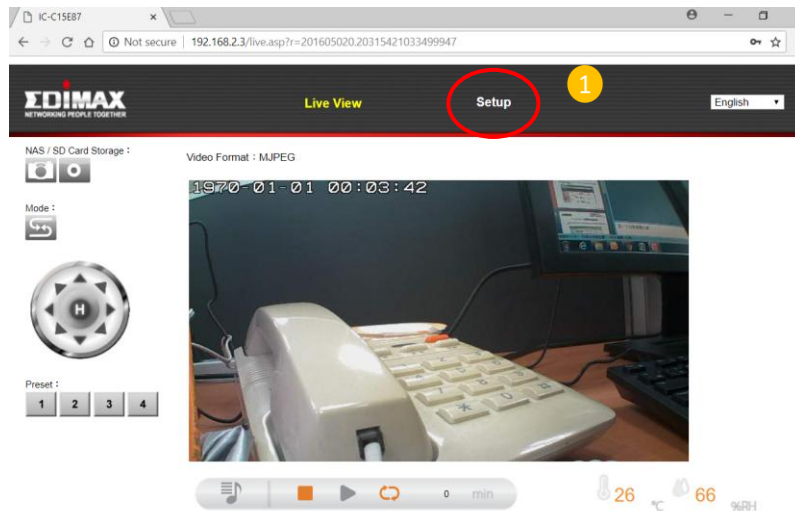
IC-C15E87 ×

Not secure | 192.168.2.3/live.asp?r=201605020.20315421033499947

EDIMAX
NETWORKING PEOPLE TOGETHER

Live View

Setup

1

English

NAS / SD Card Storage :

Mode :

H

Preset :

1 2 3 4

Video Format : MJPEG

1970-01-01 00:03:42

0 min

26 °C 66 %RH